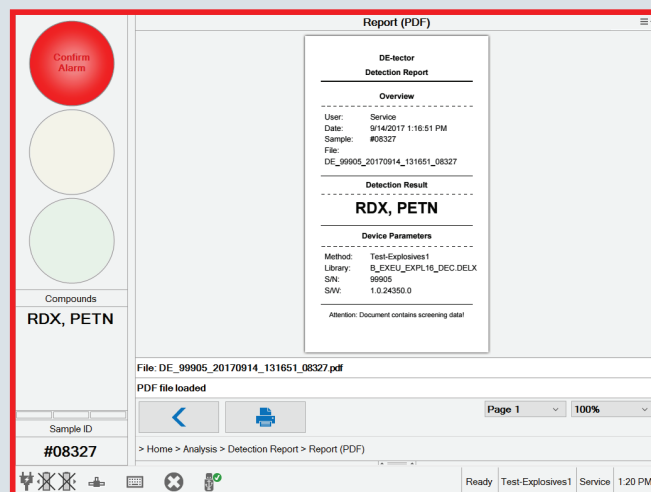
Confirm Alarm

Compounds

RDX, PETN

Sample ID

#08327

Report (PDF)

DE-tector

Detection Report

Overview

User: Service
Date: 9/14/2017 1:16:51 PM
Sample: #08327
File:
DE_99905_20170914_131651_08327

Detection Result

RDX, PETN

Device Parameters

Method: Test-Explosives1
Library: B_EXEU_EXPL16_DEC.DELX
S/N: 99905
S/W: 1.0.24350.0

Attention: Document contains screening data!

File: DE_99905_20170914_131651_08327.pdf

PDF file loaded

Page 1

100%

> Home > Analysis > Detection Report > Report (PDF)

Ready | Test-Explosives1 | Service | 1:20 PM